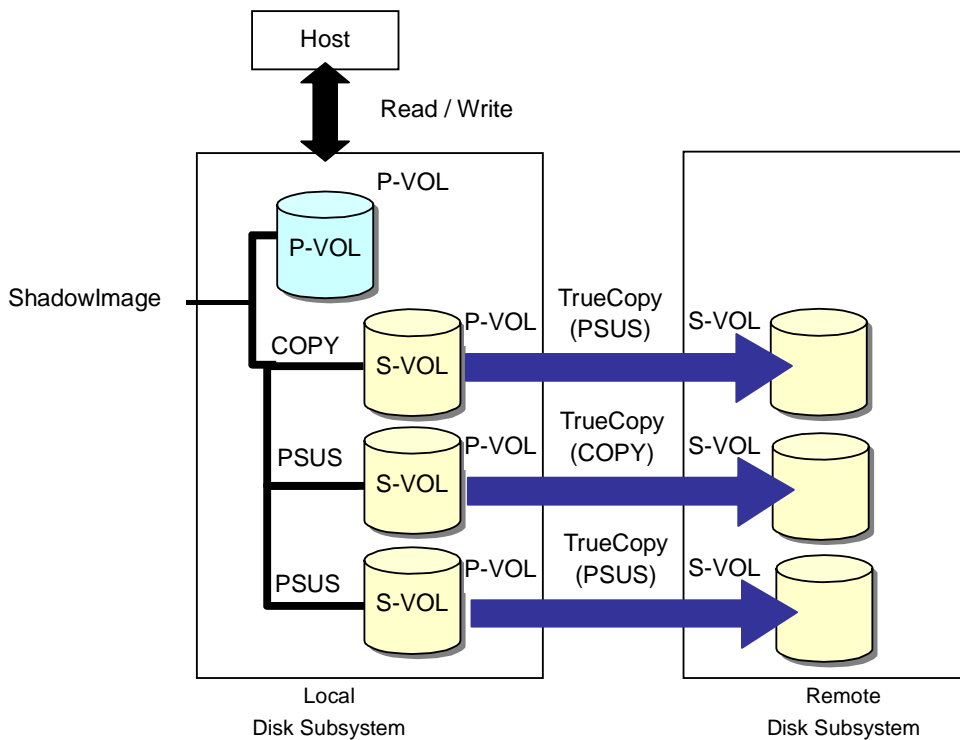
Host

Read / Write

P-VOL

P-VOL

ShadowImage

COPY

S-VOL

P-VOL

TrueCopy
(PSUS)

S-VOL

PSUS

S-VOL

P-VOL

TrueCopy
(COPY)

S-VOL

PSUS

S-VOL

P-VOL

TrueCopy
(PSUS)

S-VOL

Local
Disk Subsystem

Remote
Disk Subsystem